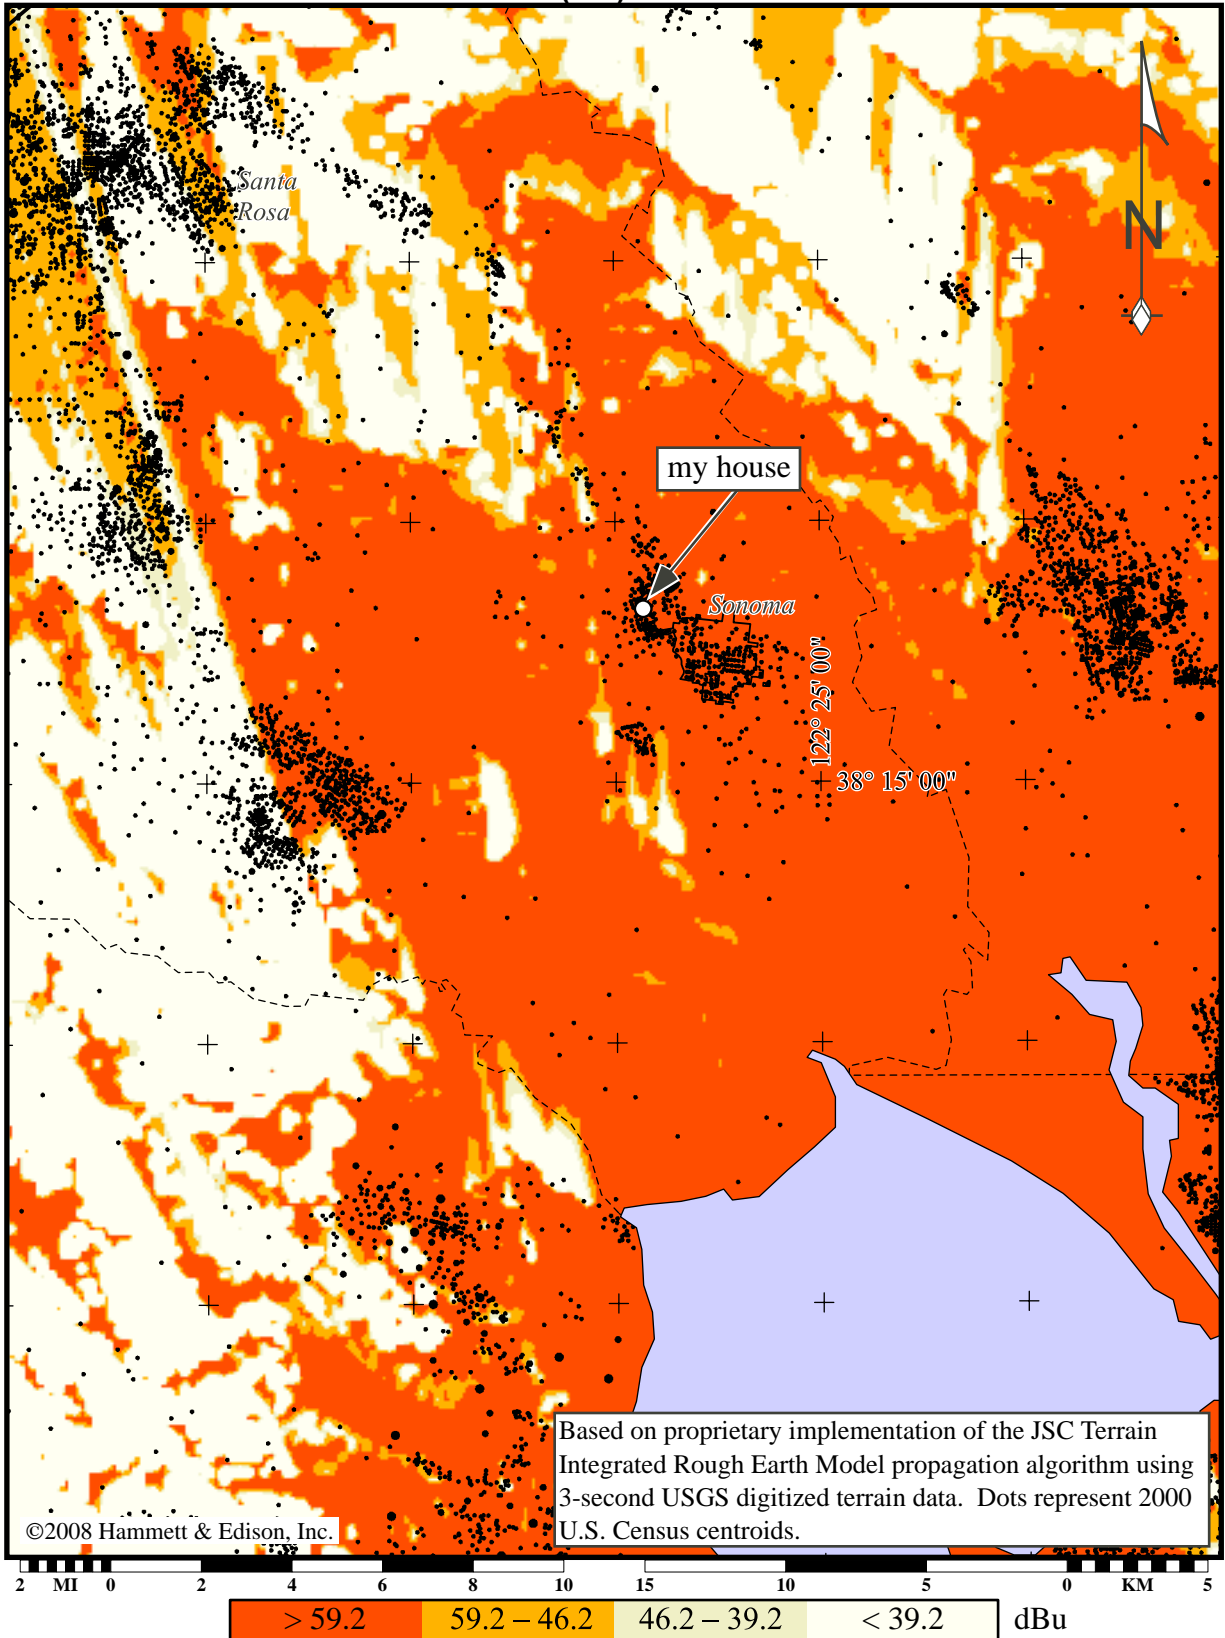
Santa Rosa

N

my house

Sonoma

122° 25' 00"

38° 15' 00"

Based on proprietary implementation of the JSC Terrain Integrated Rough Earth Model propagation algorithm using 3-second USGS digitized terrain data. Dots represent 2000 U.S. Census centroids.

©2008 Hammett & Edison, Inc.

2 MI 0 2 4 6 8 10 15 10 5 0 KM 5

| > 59.2 | 59.2 – 46.2 | 46.2 – 39.2 | < 39.2 | dBu |
|---|---|---|---|---|